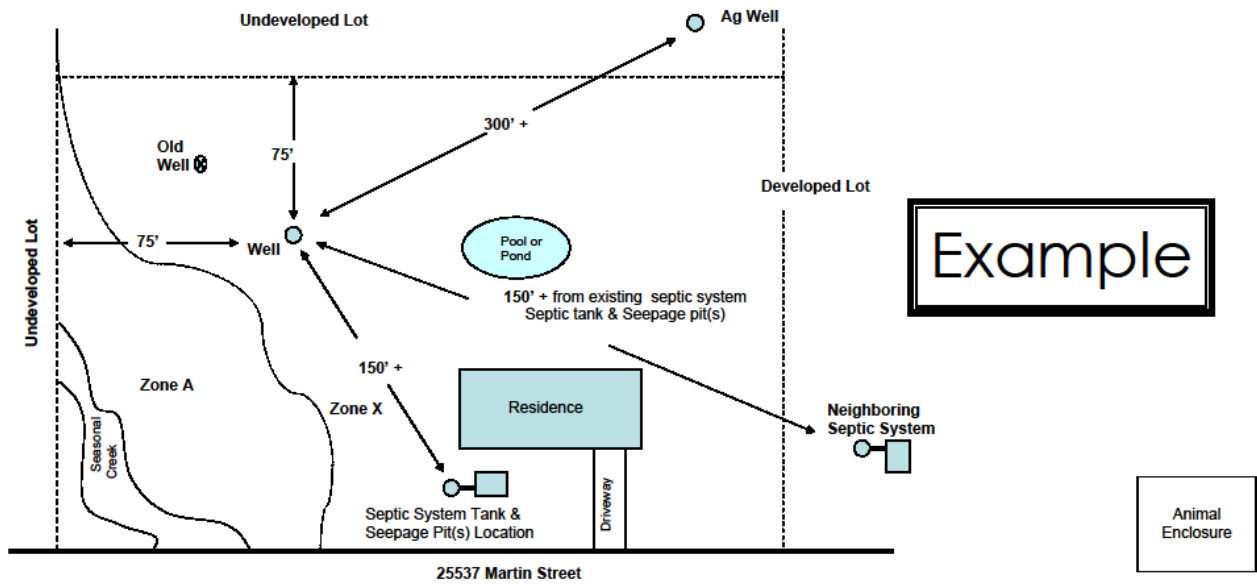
Undeveloped Lot

Ag Well

300' +

Old Well

75'

Developed Lot

Undeveloped Lot

75'

Well

Pool or Pond

Example

150' + from existing septic system
Septic tank & Seepage pit(s)

150' +

Zone A

Zone X

Residence

Neighboring Septic System

Seasonal Creek

Driveway

Septic System Tank & Seepage Pit(s) Location

Animal Enclosure

25537 Martin Street